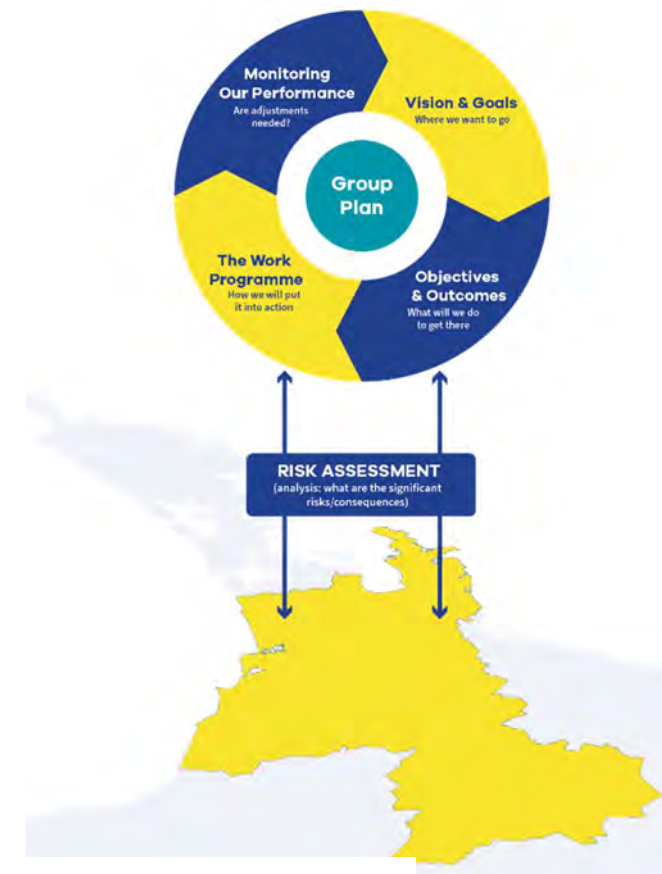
Monitoring Our Performance
Are adjustments needed?

Vision & Goals
Where we want to go

Group Plan

The Work Programme
How we will put it into action

Objectives & Outcomes
What will we do to get there

RISK ASSESSMENT
(analysis: what are the significant risks/consequences)